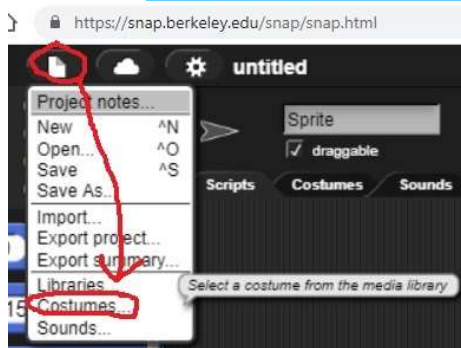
https://snap.berkeley.edu/snap/snap.html

untitled

Project notes...
New ^N
Open... ^O
Save ^S
Save As...
Import...
Export project...
Export summary...
Libraries...
Costumes...
Sounds...

Sprite
draggable
Scripts
Costumes
Sounds

Select a costume from the media library

15